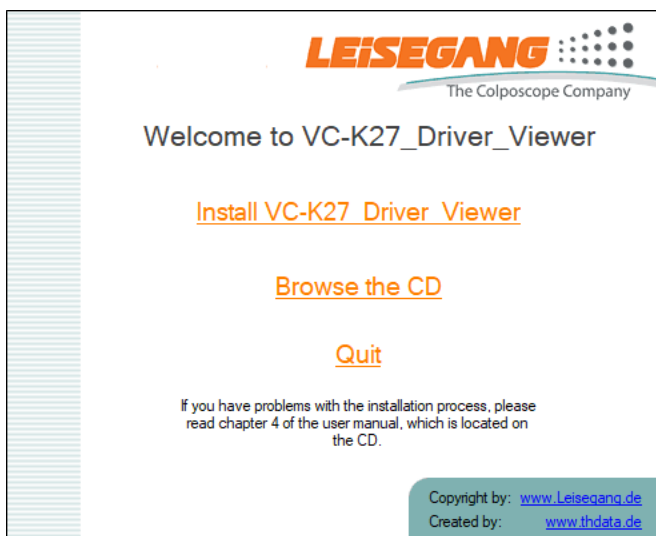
LEiSEGANG
The Colposcope Company

Welcome to VC-K27_Driver_Viewer

Install VC-K27_Driver_Viewer

Browse the CD

Quit

If you have problems with the installation process, please read chapter 4 of the user manual, which is located on the CD.

Copyright by: www.Leisegang.de
Created by: www.thdata.de